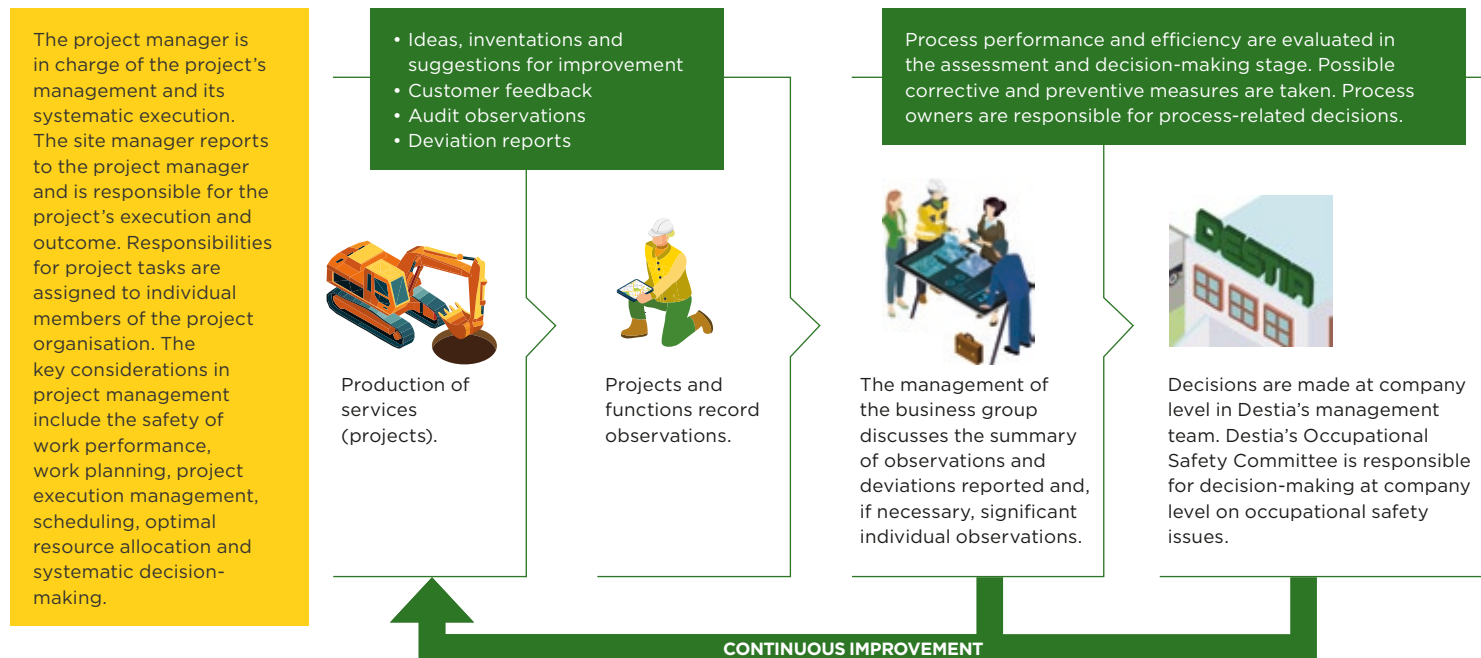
The project manager is in charge of the project's management and its systematic execution. The site manager reports to the project manager and is responsible for the project's execution and outcome. Responsibilities for project tasks are assigned to individual members of the project organisation. The key considerations in project management include the safety of work performance, work planning, project execution management, scheduling, optimal resource allocation and systematic decision-making.

• Ideas, inventations and suggestions for improvement
• Customer feedback
• Audit observations
• Deviation reports

Process performance and efficiency are evaluated in the assessment and decision-making stage. Possible corrective and preventive measures are taken. Process owners are responsible for process-related decisions.

DESTIA

Production of services (projects).

Projects and functions record observations.

The management of the business group discusses the summary of observations and deviations reported and, if necessary, significant individual observations.

Decisions are made at company level in Destia's management team. Destia's Occupational Safety Committee is responsible for decision-making at company level on occupational safety issues.

CONTINUOUS IMPROVEMENT